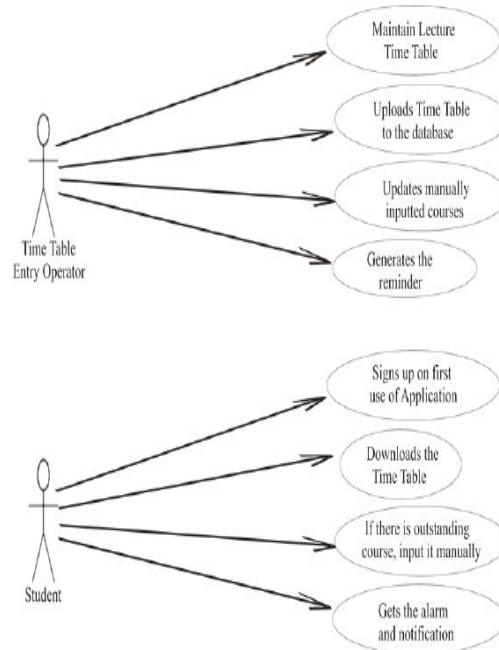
Maintain Lecture Time Table

Uploads Time Table to the database

Updates manually inputted courses

Generates the reminder

Time Table Entry Operator

Signs up on first use of Application

Downloads the Time Table

If there is outstanding course, input it manually

Gets the alarm and notification

Student